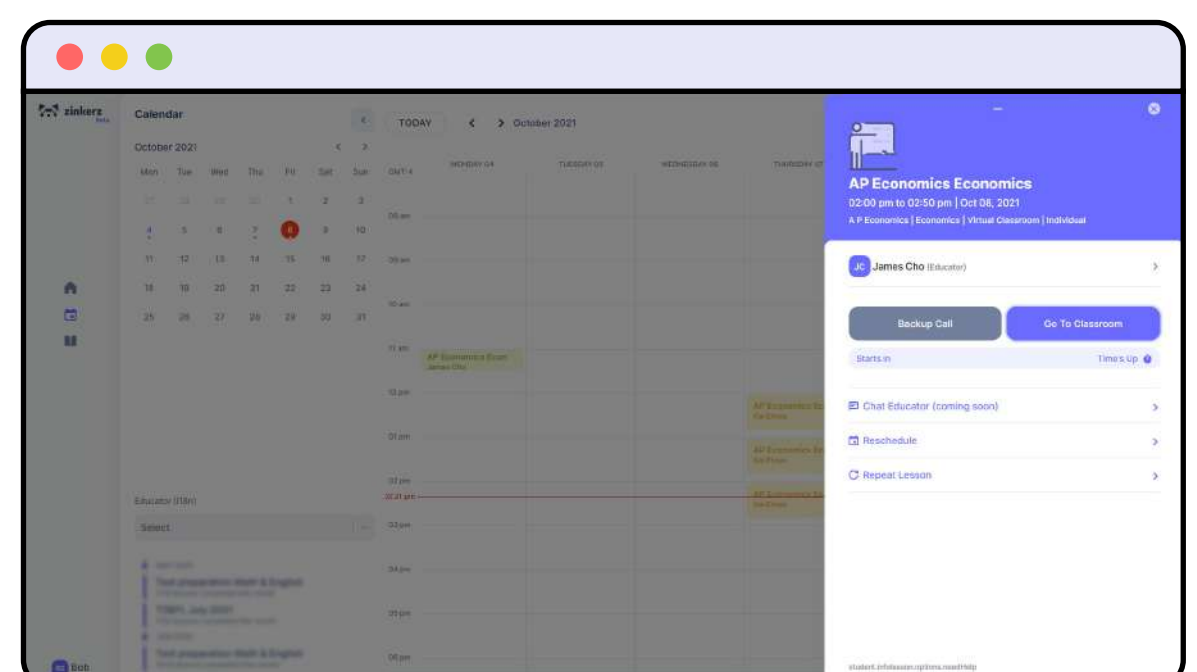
zinkerz beta

Calendar

October 2021

| Mon | Tue | Wed | Thu | Fri | Sat | Sun |
|---|---|---|---|---|---|---|
| 27 | 28 | 29 | 30 | 1 | 2 | 3 |
| 4 | 5 | 6 | 7 | 8 | 9 | 10 |
| 11 | 12 | 13 | 14 | 15 | 16 | 17 |
| 18 | 19 | 20 | 21 | 22 | 23 | 24 |
| 25 | 26 | 27 | 28 | 29 | 30 | 31 |

Educator (08m)

Select

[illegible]
Test preparation Math & English
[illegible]
TOEFL July 2021
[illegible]
Test preparation Math & English

Bob

TODAY October 2021

GMT-4 MONDAY 04 TUESDAY 05 WEDNESDAY 06 THURSDAY 07

09 am
10 am
11 am
12 pm
01 pm
02 pm
02:21 pm
03 pm
04 pm
05 pm
06 pm

AP Economics Econ
James Cho

AP Economics Ec
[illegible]

AP Economics Ec
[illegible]

AP Economics Ec
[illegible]

AP Economics Economics
02:00 pm to 02:50 pm | Oct 08, 2021
A P Economics | Economics | Virtual Classroom | Individual

JC James Cho (Educator)

Backup Call

Go To Classroom

Starts in

Time's Up

Chat Educator (coming soon)

Reschedule

Repeat Lesson

student.infolesson.options.needHelp